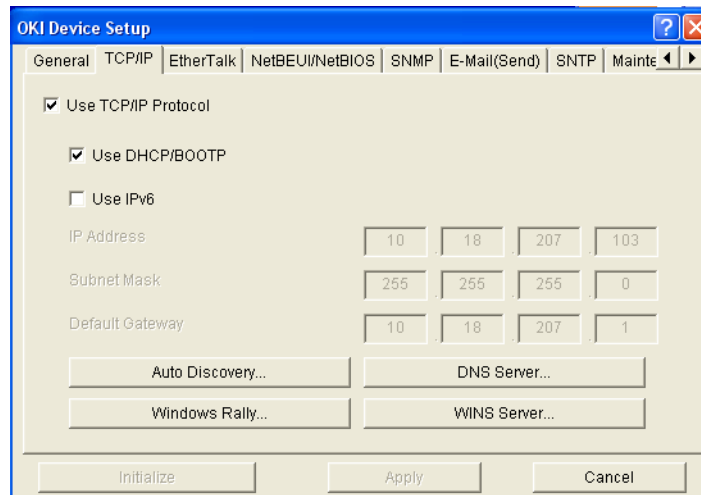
OKI Device Setup

General | TCP/IP | EtherTalk | NetBEUI/NetBIOS | SNMP | E-Mail(Send) | SNTP | Mainte

Use TCP/IP Protocol

Use DHCP/BOOTP

Use IPv6

IP Address 10 . 18 . 207 . 103

Subnet Mask 255 . 255 . 255 . 0

Default Gateway 10 . 18 . 207 . 1

Auto Discovery...

DNS Server...

Windows Rally...

WINS Server...

Initialize

Apply

Cancel